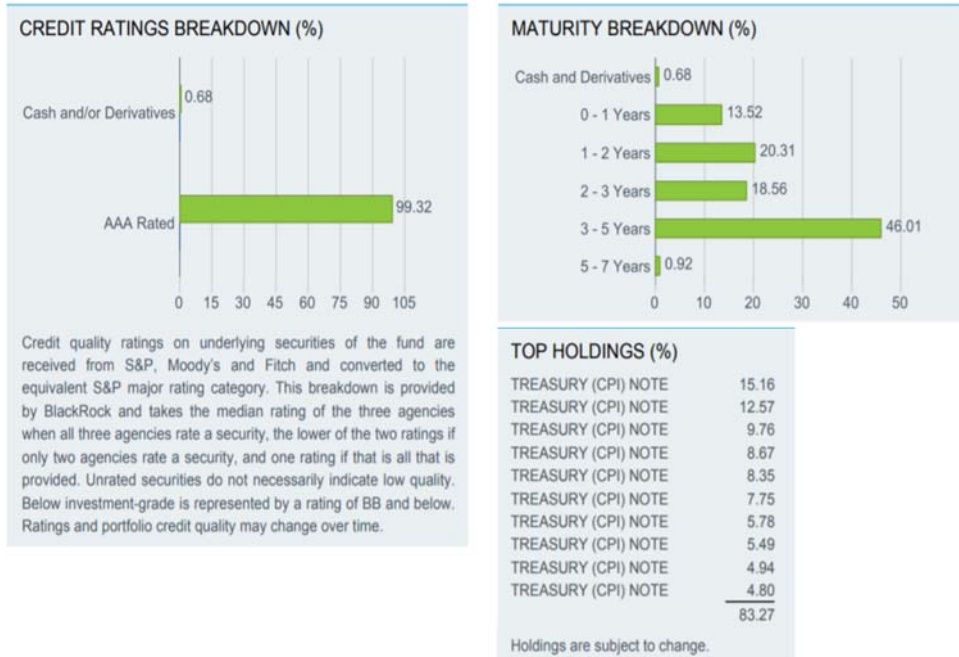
CREDIT RATINGS BREAKDOWN (%)

Cash and/or Derivatives 0.68

AAA Rated 99.32

0 15 30 45 60 75 90 105

Credit quality ratings on underlying securities of the fund are received from S&P, Moody's and Fitch and converted to the equivalent S&P major rating category. This breakdown is provided by BlackRock and takes the median rating of the three agencies when all three agencies rate a security, the lower of the two ratings if only two agencies rate a security, and one rating if that is all that is provided. Unrated securities do not necessarily indicate low quality. Below investment-grade is represented by a rating of BB and below. Ratings and portfolio credit quality may change over time.

MATURITY BREAKDOWN (%)

Cash and Derivatives 0.68
0 - 1 Years 13.52
1 - 2 Years 20.31
2 - 3 Years 18.56
3 - 5 Years 46.01
5 - 7 Years 0.92

0 10 20 30 40 50

TOP HOLDINGS (%)

| | |
|---|---|
| TREASURY (CPI) NOTE | 15.16 |
| TREASURY (CPI) NOTE | 12.57 |
| TREASURY (CPI) NOTE | 9.76 |
| TREASURY (CPI) NOTE | 8.67 |
| TREASURY (CPI) NOTE | 8.35 |
| TREASURY (CPI) NOTE | 7.75 |
| TREASURY (CPI) NOTE | 5.78 |
| TREASURY (CPI) NOTE | 5.49 |
| TREASURY (CPI) NOTE | 4.94 |
| TREASURY (CPI) NOTE | 4.80 |
| | 83.27 |

Holdings are subject to change.